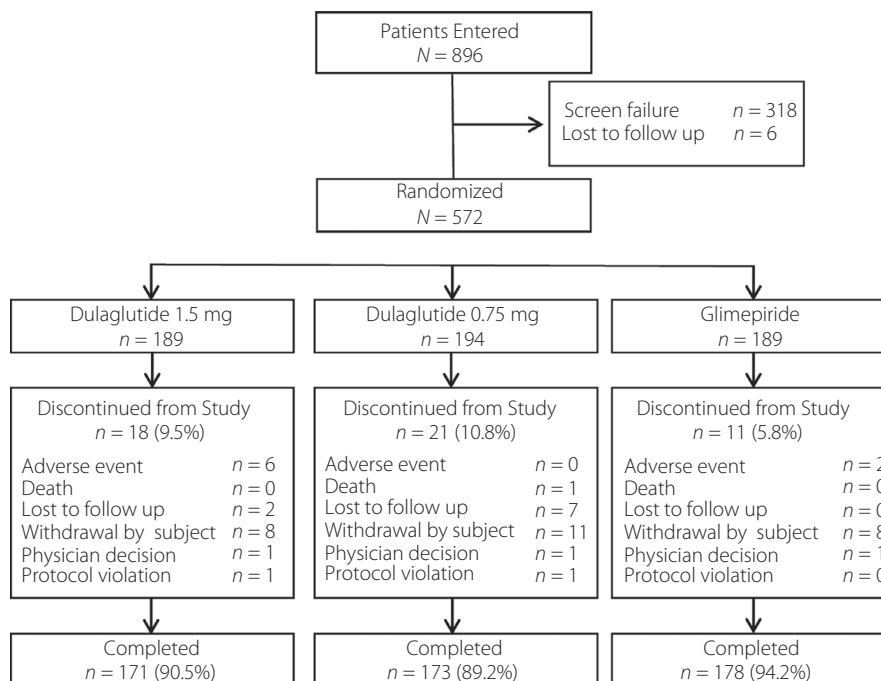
Patients Entered
$N = 896$

Screen failure $n = 318$
Lost to follow up $n = 6$

Randomized
$N = 572$

Dulaglutide 1.5 mg
$n = 189$

Dulaglutide 0.75 mg
$n = 194$

Glimepiride
$n = 189$

Discontinued from Study
$n = 18$ (9.5%)

Adverse event $n = 6$
Death $n = 0$
Lost to follow up $n = 2$
Withdrawal by subject $n = 8$
Physician decision $n = 1$
Protocol violation $n = 1$

Discontinued from Study
$n = 21$ (10.8%)

Adverse event $n = 0$
Death $n = 1$
Lost to follow up $n = 7$
Withdrawal by subject $n = 11$
Physician decision $n = 1$
Protocol violation $n = 1$

Discontinued from Study
$n = 11$ (5.8%)

Adverse event $n =$ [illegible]
Death $n =$ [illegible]
Lost to follow up $n =$ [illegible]
Withdrawal by subject $n =$ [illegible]
Physician decision $n =$ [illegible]
Protocol violation $n =$ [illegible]

Completed
$n = 171$ (90.5%)

Completed
$n = 173$ (89.2%)

Completed
$n = 178$ (94.2%)